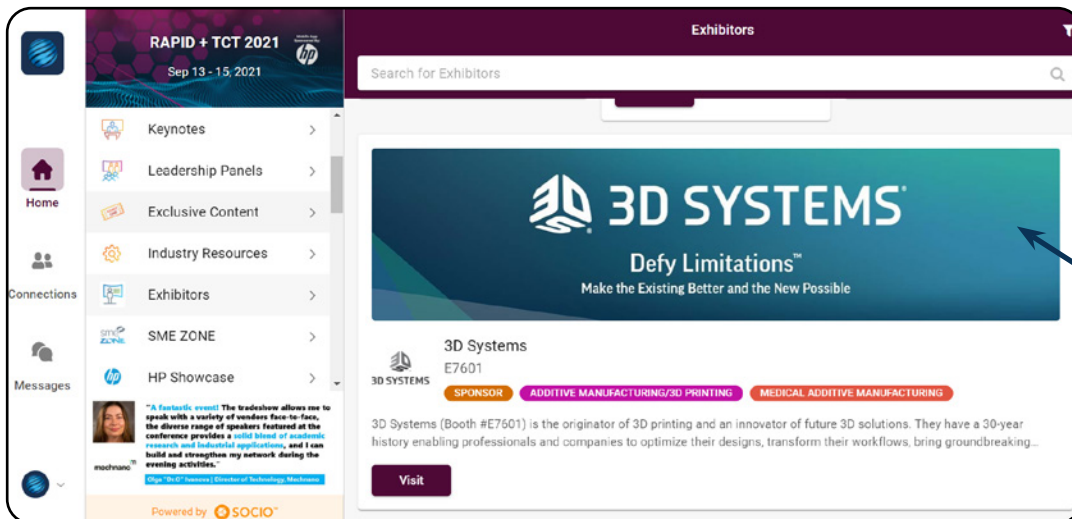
RAPID + TCT 2021
Sep 13 - 15, 2021

Home
Connections
Messages

Keynotes
Leadership Panels
Exclusive Content
Industry Resources
Exhibitors
SME ZONE
HP Showcase

"A fantastic event! The tradeshow allows me to speak with a variety of vendors face-to-face, the diverse range of speakers featured at the conference provides a solid blend of academic research and industrial applications, and I can build and strengthen my network during the evening activities."
Olga "Os O" Ivanova | Director of Technology, Mechnano
mechnano

Powered by SOCIO

Exhibitors
Search for Exhibitors

3D SYSTEMS
Defy Limitations™
Make the Existing Better and the New Possible

3D SYSTEMS
3D Systems
E7601
SPONSOR
ADDITIVE MANUFACTURING/3D PRINTING
MEDICAL ADDITIVE MANUFACTURING

3D Systems (Booth #E7601) is the originator of 3D printing and an innovator of future 3D solutions. They have a 30-year history enabling professionals and companies to optimize their designs, transform their workflows, bring groundbreaking...

Visit